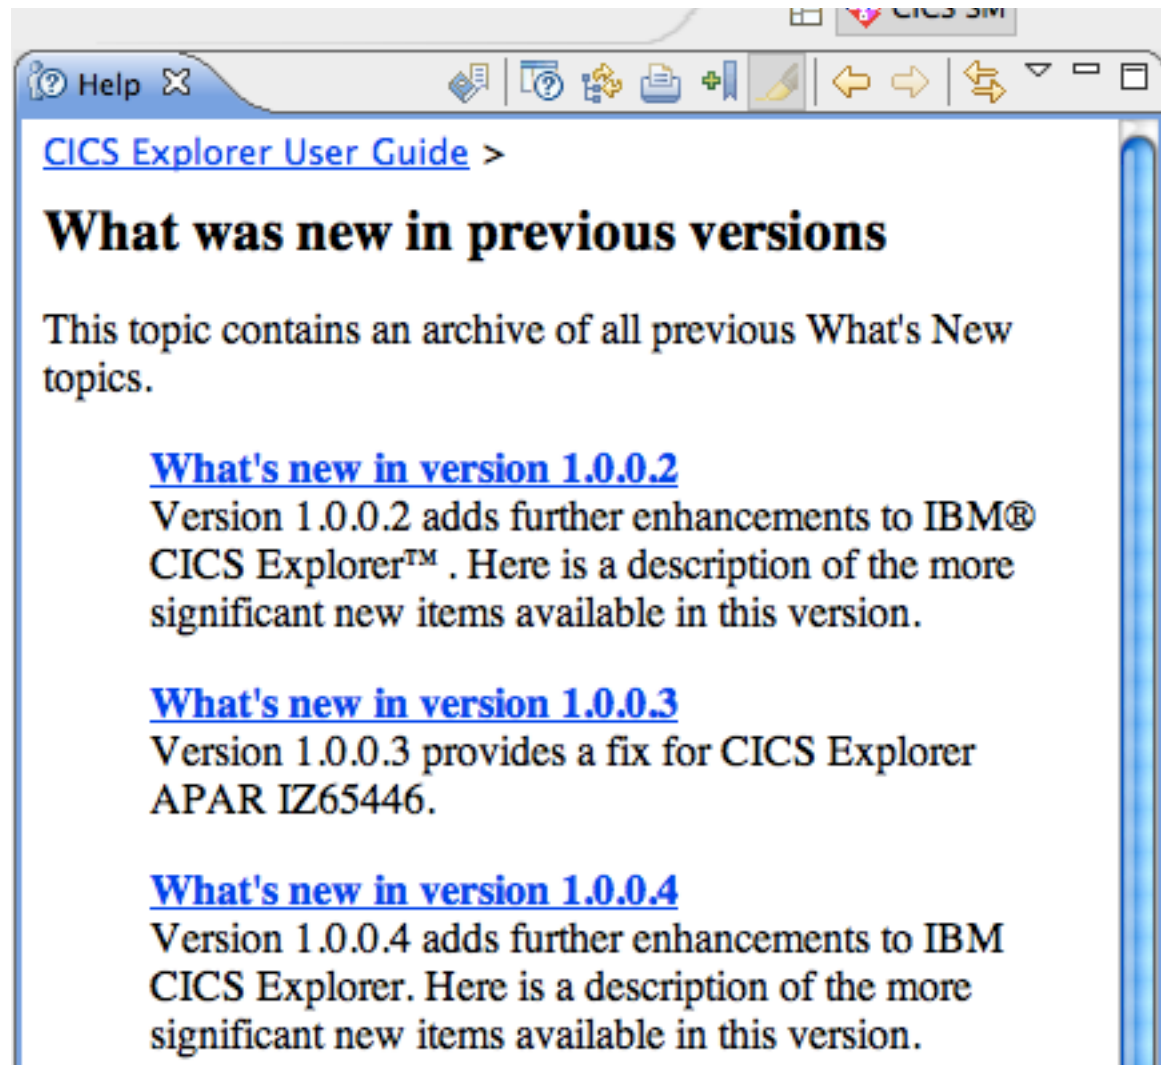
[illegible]

Help

CICS Explorer User Guide >

What was new in previous versions

This topic contains an archive of all previous What's New topics.

What's new in version 1.0.0.2
Version 1.0.0.2 adds further enhancements to IBM® CICS Explorer™ . Here is a description of the more significant new items available in this version.

What's new in version 1.0.0.3
Version 1.0.0.3 provides a fix for CICS Explorer APAR IZ65446.

What's new in version 1.0.0.4
Version 1.0.0.4 adds further enhancements to IBM CICS Explorer. Here is a description of the more significant new items available in this version.